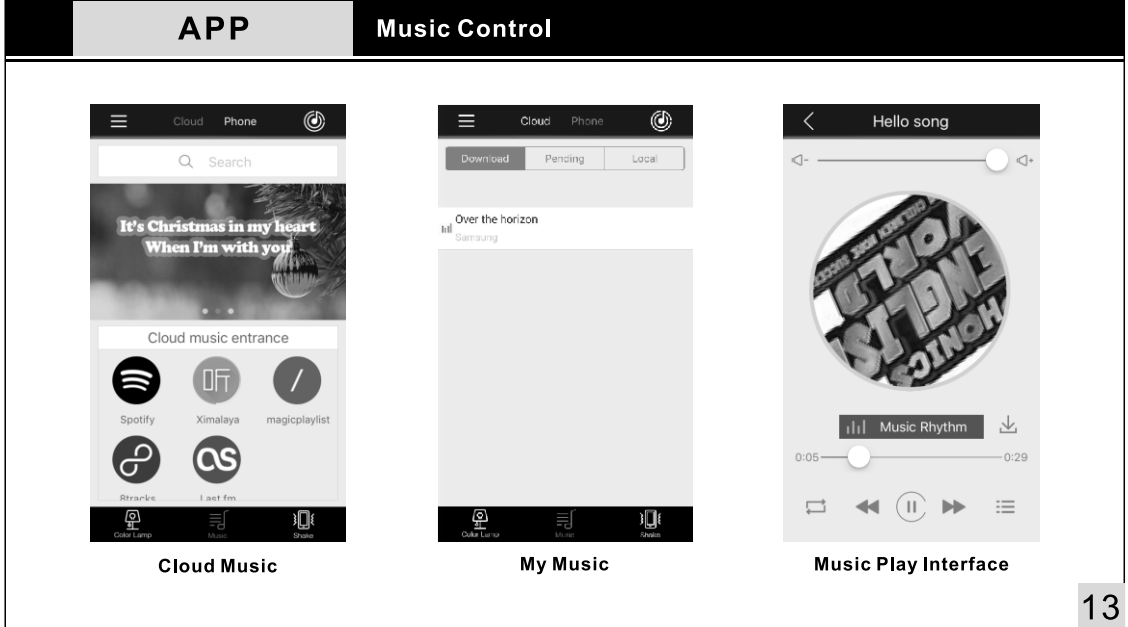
APP

Music Control

Cloud Phone

Search

It's Christmas in my heart When I'm with you

Cloud music entrance

Spotify

Ximalaya

magicplaylist

8tracks

Last.fm

Color Lamp

Music

Shake

Cloud Music

Cloud Phone

Download

Pending

Local

Over the horizon

Samsung

Color Lamp

Music

Shake

My Music

Hello song

Music Rhythm

0:05

0:29

Music Play Interface

13